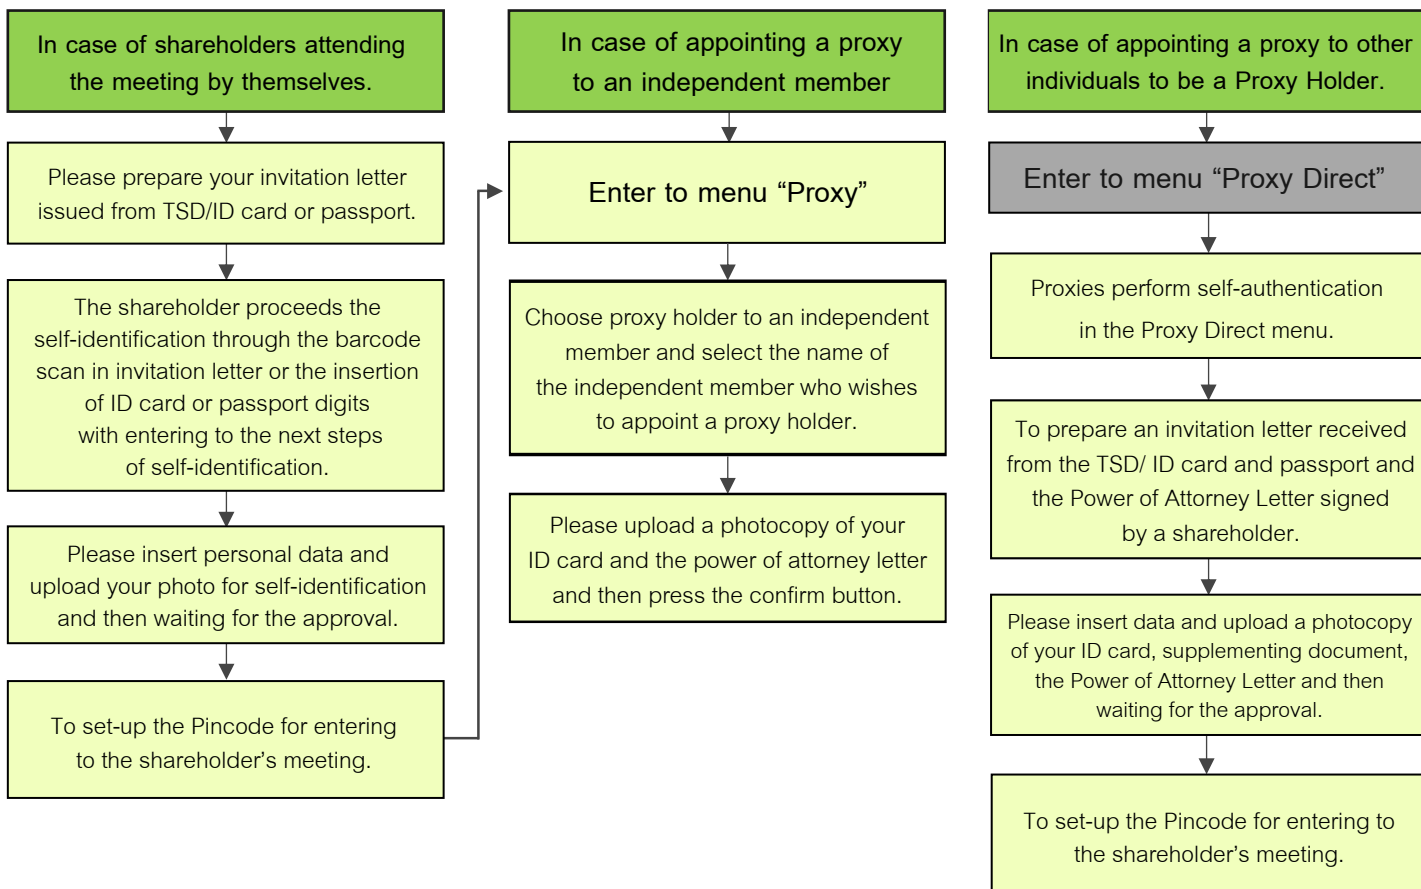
In case of shareholders attending the meeting by themselves.

Please prepare your invitation letter issued from TSD/ID card or passport.

The shareholder proceeds the self-identification through the barcode scan in invitation letter or the insertion of ID card or passport digits with entering to the next steps of self-identification.

Please insert personal data and upload your photo for self-identification and then waiting for the approval.

To set-up the Pincode for entering to the shareholder's meeting.

In case of appointing a proxy to an independent member

Enter to menu "Proxy"

Choose proxy holder to an independent member and select the name of the independent member who wishes to appoint a proxy holder.

Please upload a photocopy of your ID card and the power of attorney letter and then press the confirm button.

In case of appointing a proxy to other individuals to be a Proxy Holder.

Enter to menu "Proxy Direct"

Proxies perform self-authentication in the Proxy Direct menu.

To prepare an invitation letter received from the TSD/ ID card and passport and the Power of Attorney Letter signed by a shareholder.

Please insert data and upload a photocopy of your ID card, supplementing document, the Power of Attorney Letter and then waiting for the approval.

To set-up the Pincode for entering to the shareholder's meeting.